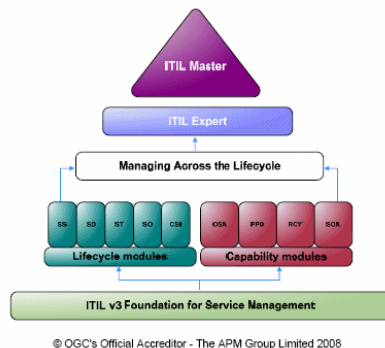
ITIL Master

ITIL Expert

Managing Across the Lifecycle

SS SD ST SO CSI

Lifecycle modules

OSA PPO RCV SOA

Capability modules

ITIL v3 Foundation for Service Management

© OGC's Official Accreditor - The APM Group Limited 2008